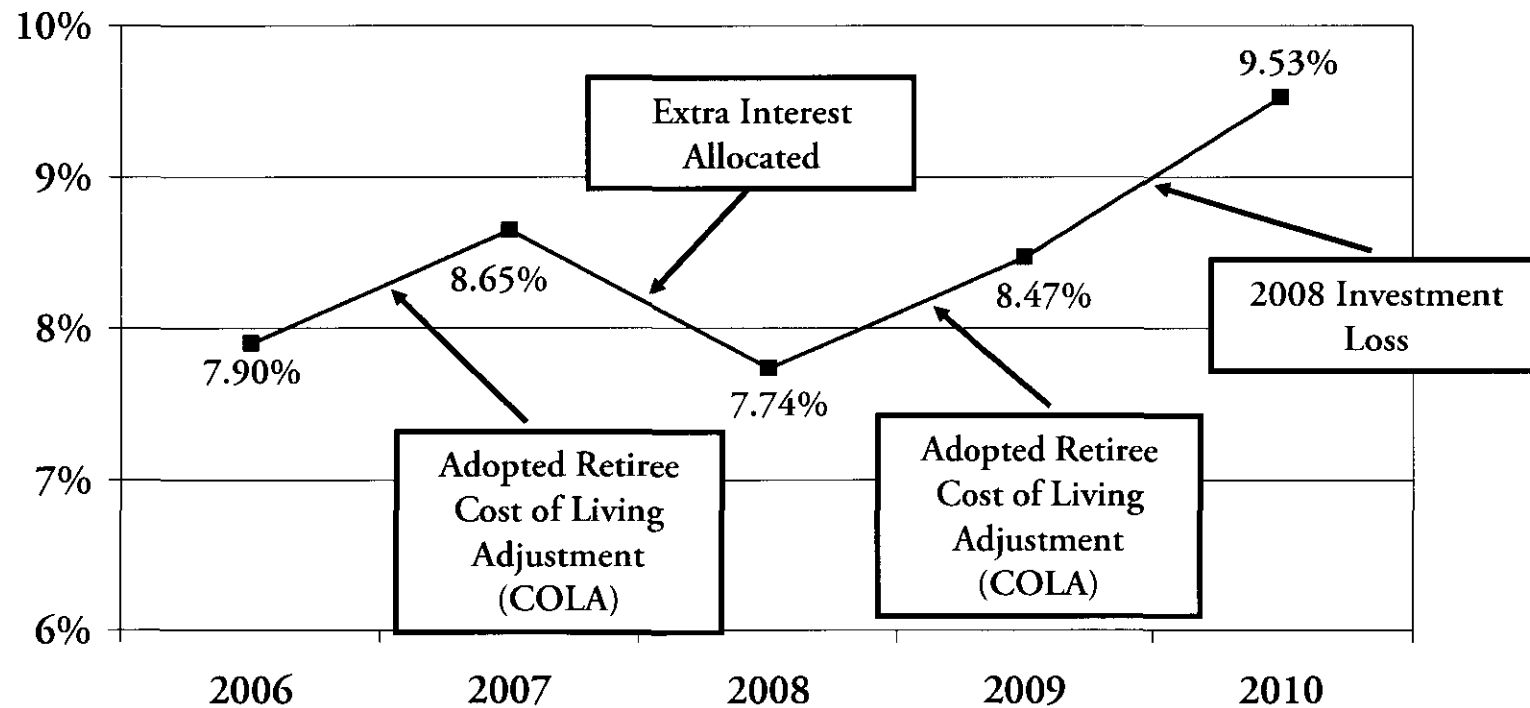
10%
9%
8%
7%
6%

Extra Interest Allocated

9.53%

8.65%

7.90%

7.74%

8.47%

2008 Investment Loss

Adopted Retiree Cost of Living Adjustment (COLA)

Adopted Retiree Cost of Living Adjustment (COLA)

2006
2007
2008
2009
2010